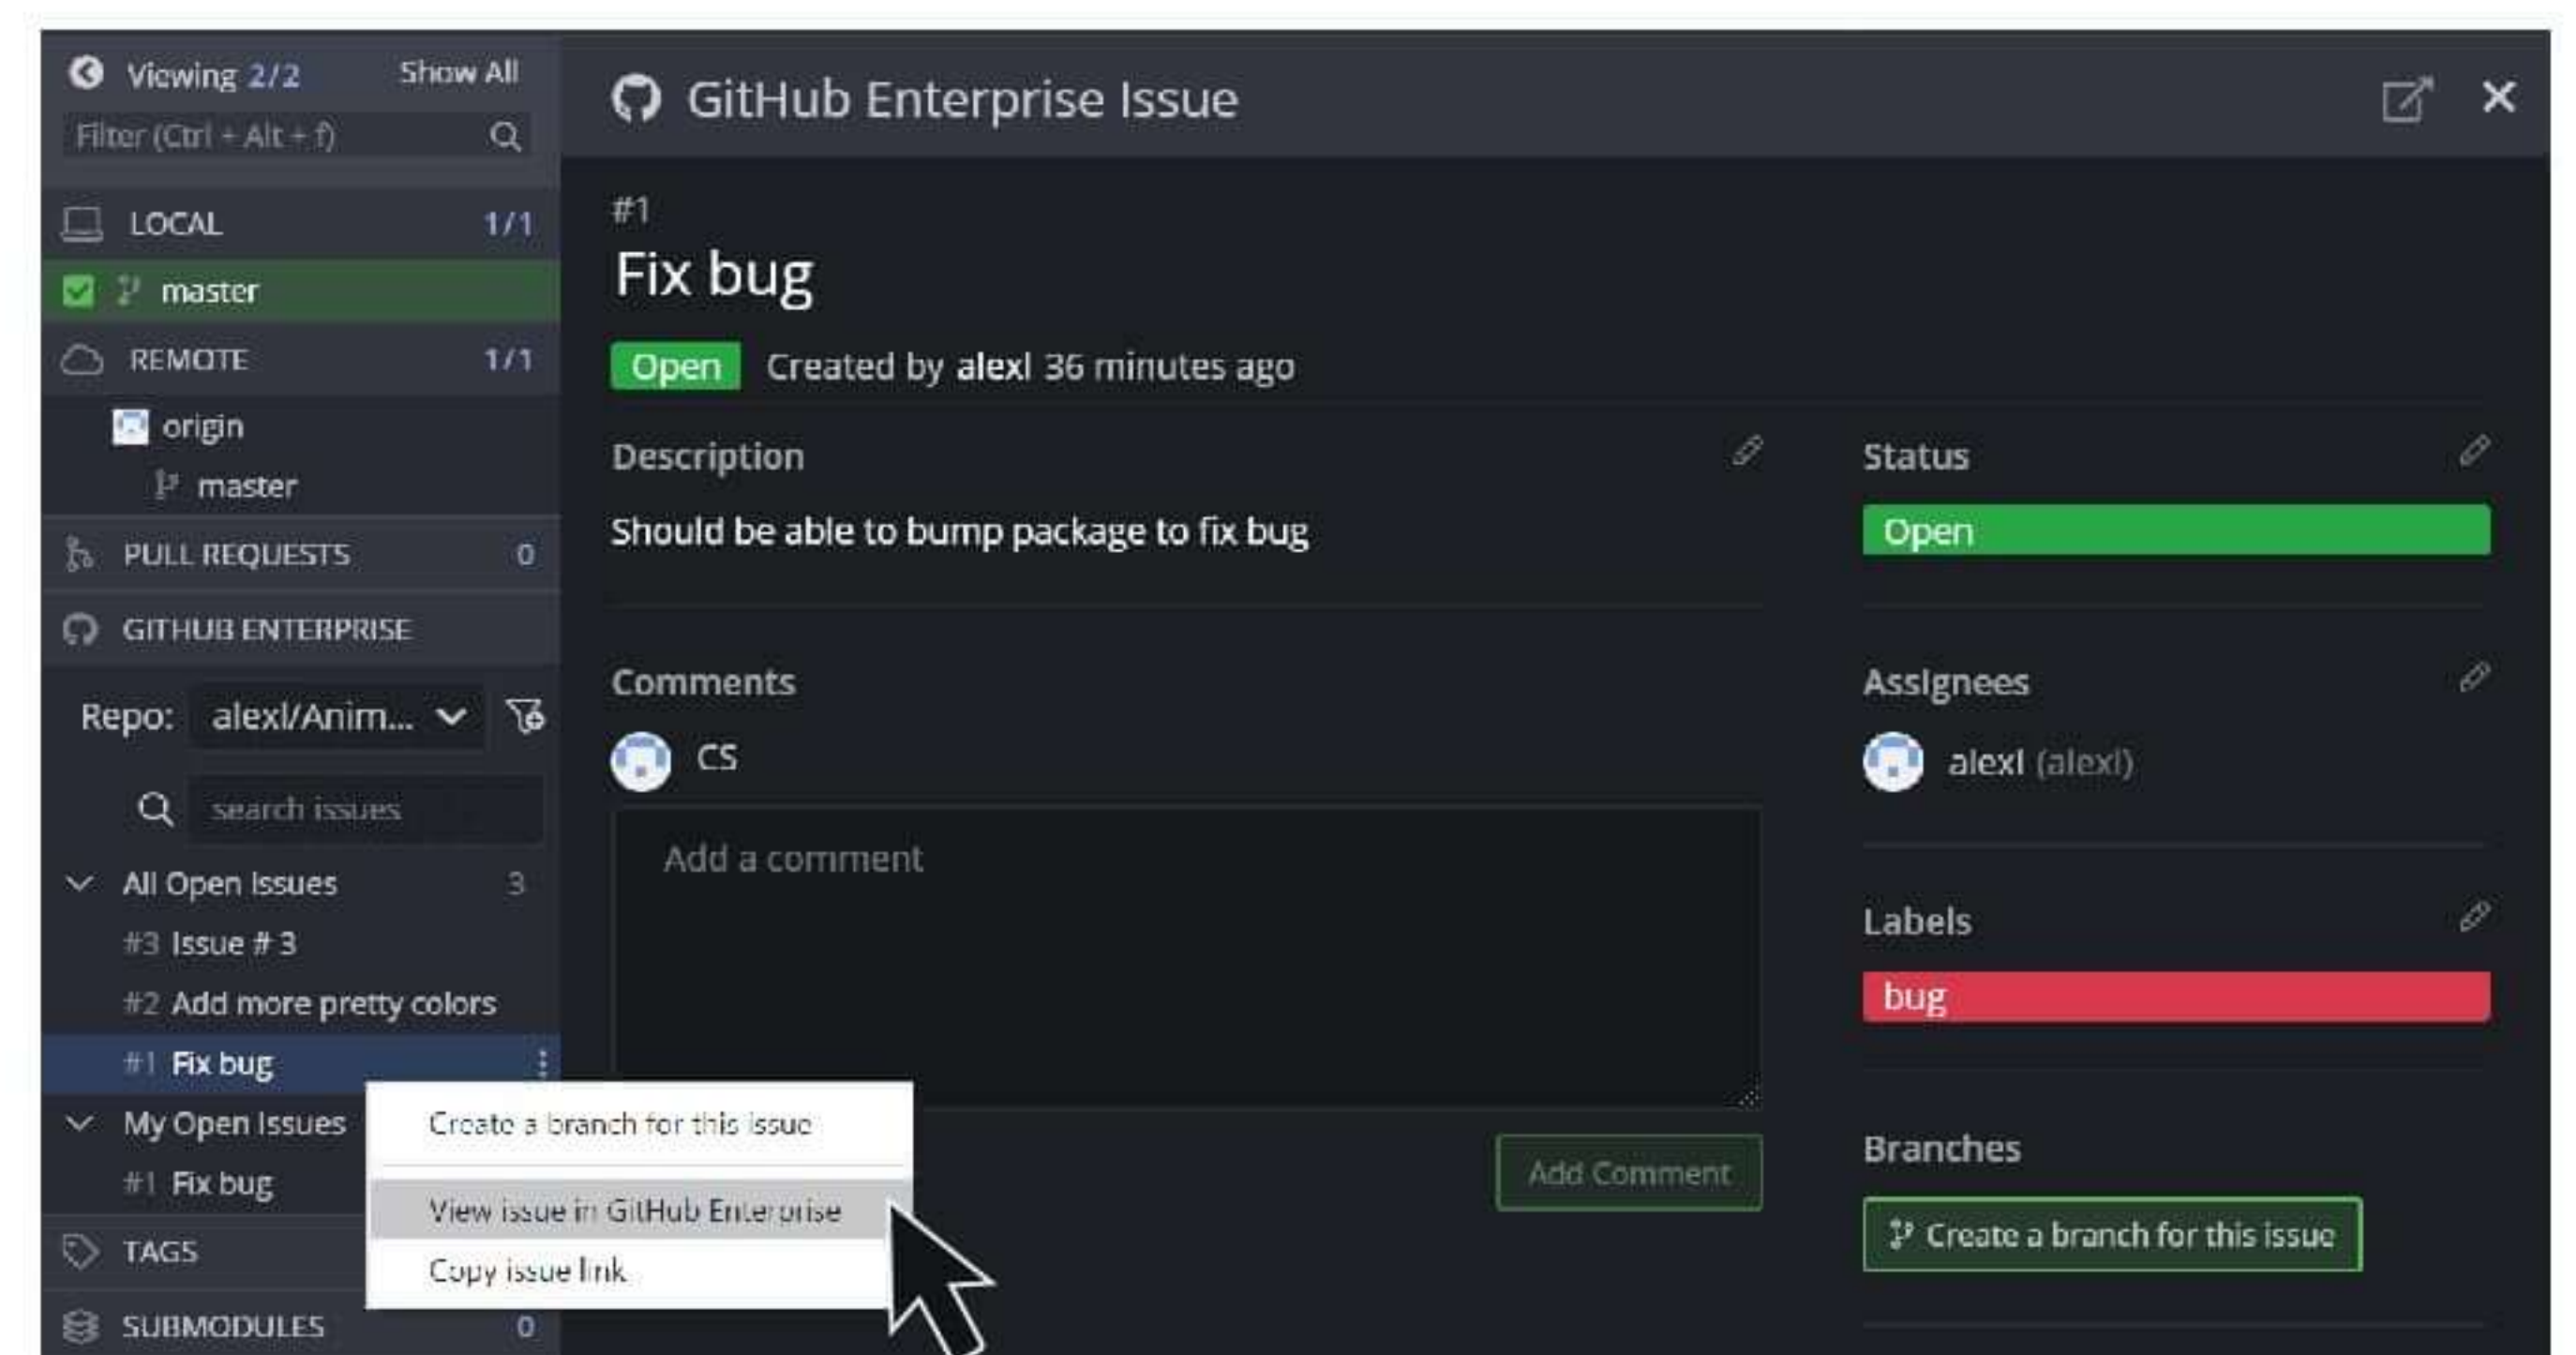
Viewing 2/2 Show All
Filter (Ctrl + Alt + f)

LOCAL 1/1
master
REMOTE 1/1
origin
master
PULL REQUESTS 0
GITHUB ENTERPRISE
Repo: alexl/Anim...
search issues
All Open Issues 3
#3 Issue # 3
#2 Add more pretty colors
#1 Fix bug
My Open Issues
#1 Fix bug
TAGS
SUBMODULES 0

Create a branch for this issue
View issue in GitHub Enterprise
Copy issue link

GitHub Enterprise Issue

#1
Fix bug
Open Created by alexl 36 minutes ago

Description
Should be able to bump package to fix bug

Comments
CS
Add a comment
Add Comment

Status
Open

Assignees
alexl (alexl)

Labels
bug

Branches
Create a branch for this issue